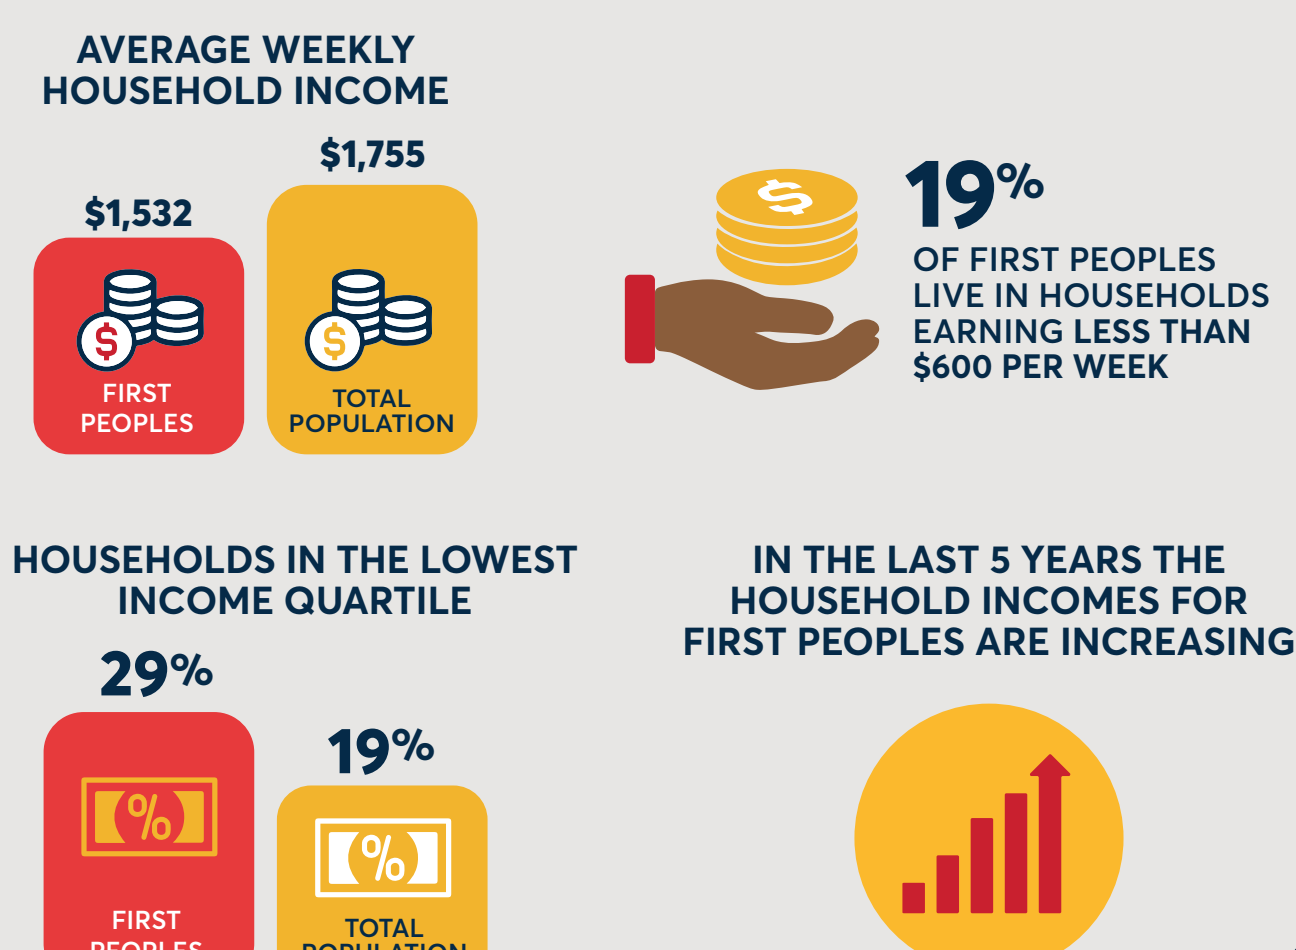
AVERAGE WEEKLY HOUSEHOLD INCOME

$1,532

FIRST PEOPLES

$1,755

TOTAL POPULATION

19%

OF FIRST PEOPLES LIVE IN HOUSEHOLDS EARNING LESS THAN $600 PER WEEK

HOUSEHOLDS IN THE LOWEST INCOME QUARTILE

29%

FIRST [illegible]

19%

TOTAL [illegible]

IN THE LAST 5 YEARS THE HOUSEHOLD INCOMES FOR FIRST PEOPLES ARE INCREASING